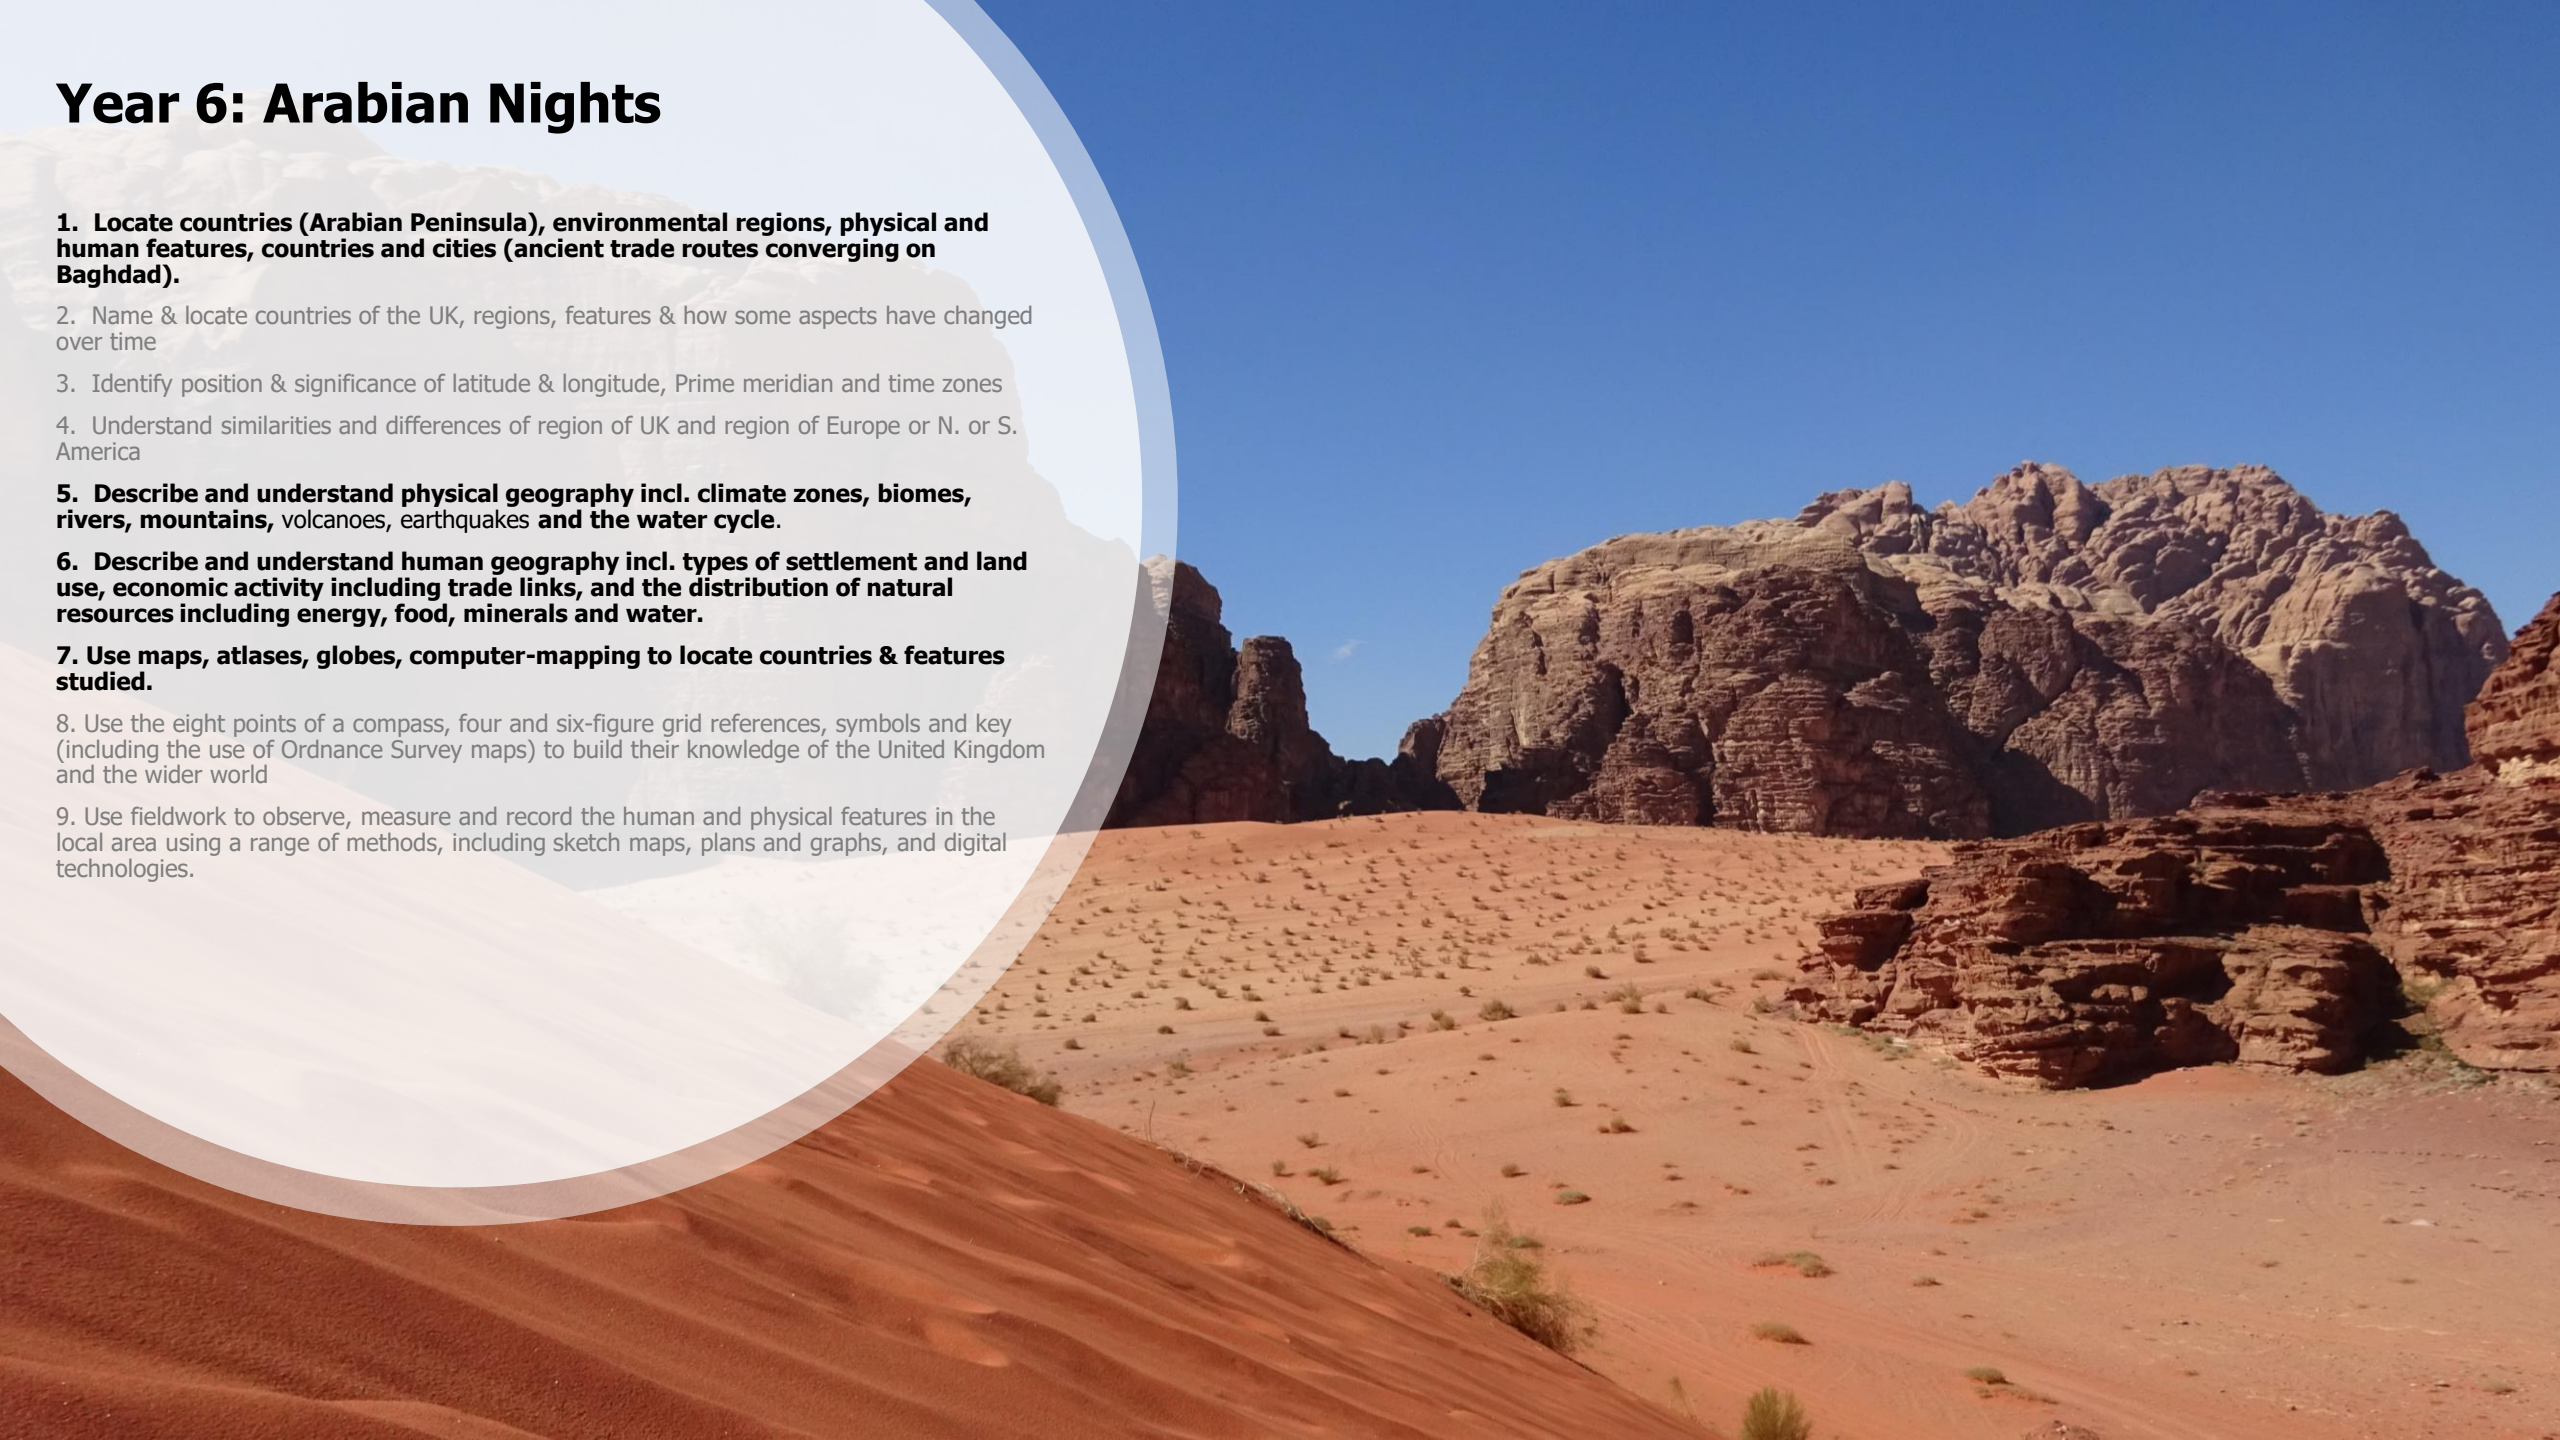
Year 6: Arabian Nights

1. Locate countries (Arabian Peninsula), environmental regions, physical and human features, countries and cities (ancient trade routes converging on Baghdad).

2. Name & locate countries of the UK, regions, features & how some aspects have changed over time

3. Identify position & significance of latitude & longitude, Prime meridian and time zones

4. Understand similarities and differences of region of UK and region of Europe or N. or S. America

5. Describe and understand physical geography incl. climate zones, biomes, rivers, mountains, volcanoes, earthquakes and the water cycle.

6. Describe and understand human geography incl. types of settlement and land use, economic activity including trade links, and the distribution of natural resources including energy, food, minerals and water.

7. Use maps, atlases, globes, computer-mapping to locate countries & features studied.

8. Use the eight points of a compass, four and six-figure grid references, symbols and key (including the use of Ordnance Survey maps) to build their knowledge of the United Kingdom and the wider world

9. Use fieldwork to observe, measure and record the human and physical features in the local area using a range of methods, including sketch maps, plans and graphs, and digital technologies.